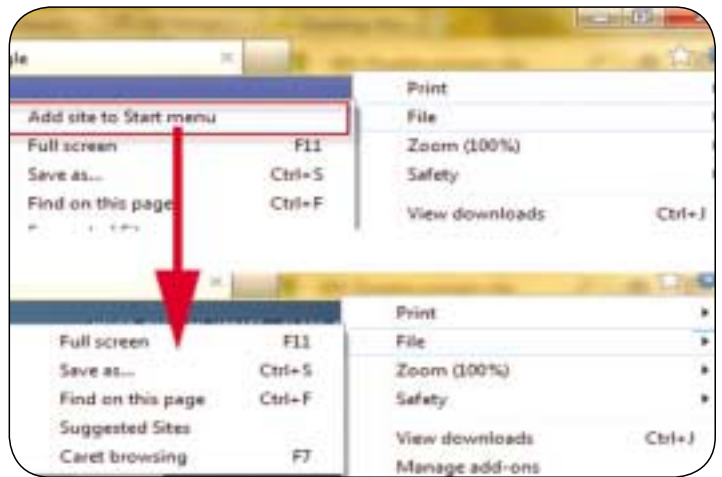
gle

Add site to Start menu
Full screen F11
Save as... Ctrl+S
Find on this page Ctrl+F

Print
File
Zoom (100%)
Safety
View downloads Ctrl+J

Full screen F11
Save as... Ctrl+S
Find on this page Ctrl+F
Suggested Sites
Caret browsing F7

Print
File
Zoom (100%)
Safety
View downloads Ctrl+J
Manage add-ons